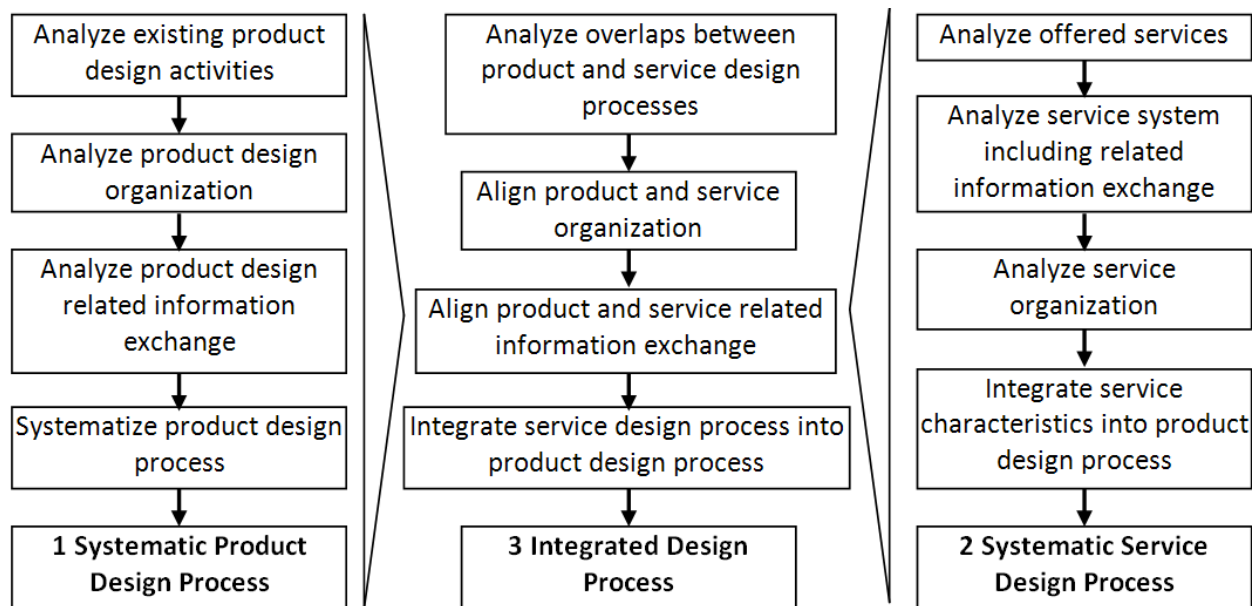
Analyze existing product design activities

Analyze product design organization

Analyze product design related information exchange

Systematize product design process

**1 Systematic Product Design Process**

Analyze overlaps between product and service design processes

Align product and service organization

Align product and service related information exchange

Integrate service design process into product design process

**3 Integrated Design Process**

Analyze offered services

Analyze service system including related information exchange

Analyze service organization

Integrate service characteristics into product design process

**2 Systematic Service Design Process**